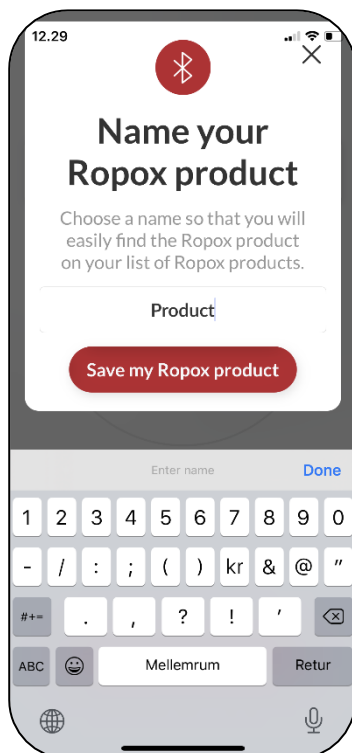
12.29

X

Name your Ropox product

Choose a name so that you will easily find the Ropox product on your list of Ropox products.

Product

Save my Ropox product

Enter name

Done

1 2 3 4 5 6 7 8 9 0

- / : ; ( ) kr & @ "

#+= . , ? ! '

ABC Mellemrum Retur